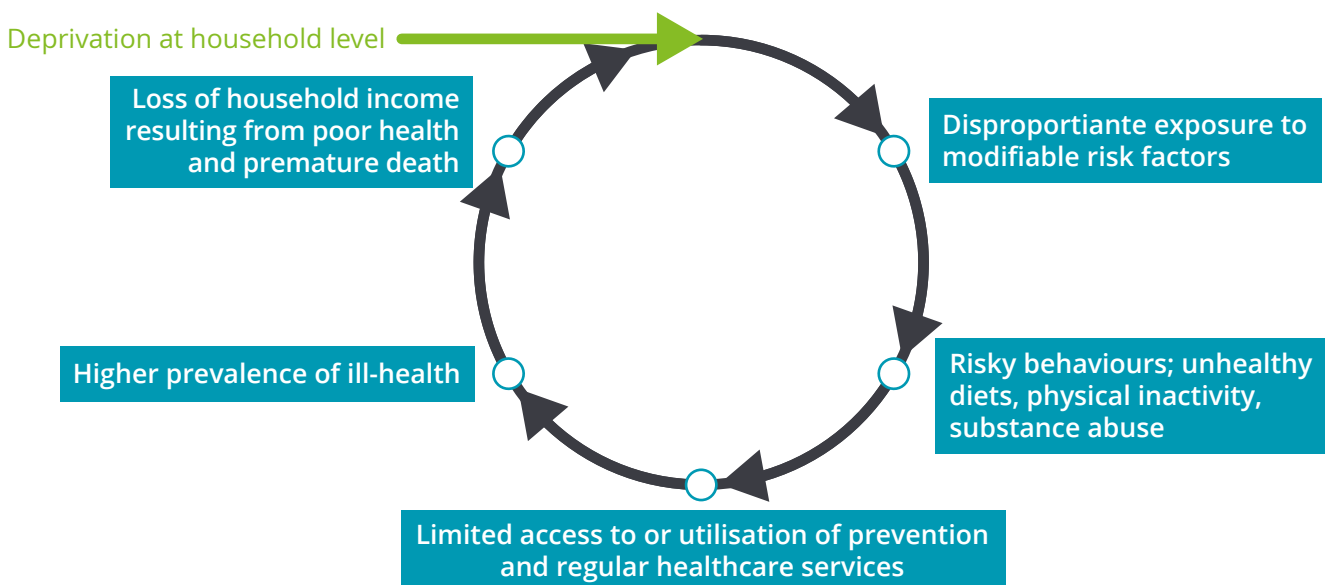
Deprivation at household level

Disproportiante exposure to modifiable risk factors

Risky behaviours; unhealthy diets, physical inactivity, substance abuse

Limited access to or utilisation of prevention and regular healthcare services

Higher prevalence of ill-health

Loss of household income resulting from poor health and premature death